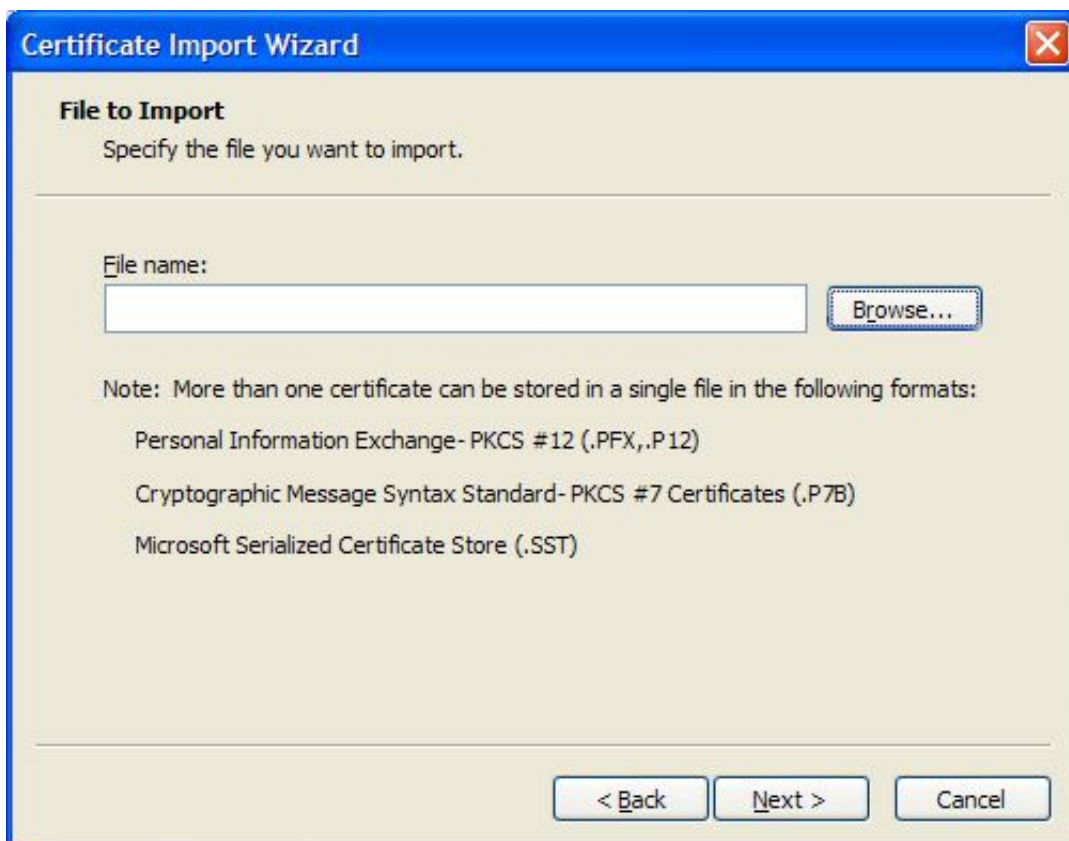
Certificate Import Wizard

File to Import
Specify the file you want to import.

File name:

Browse...

Note: More than one certificate can be stored in a single file in the following formats:

Personal Information Exchange- PKCS #12 (.PFX,.P12)

Cryptographic Message Syntax Standard- PKCS #7 Certificates (.P7B)

Microsoft Serialized Certificate Store (.SST)

< Back
Next >
Cancel